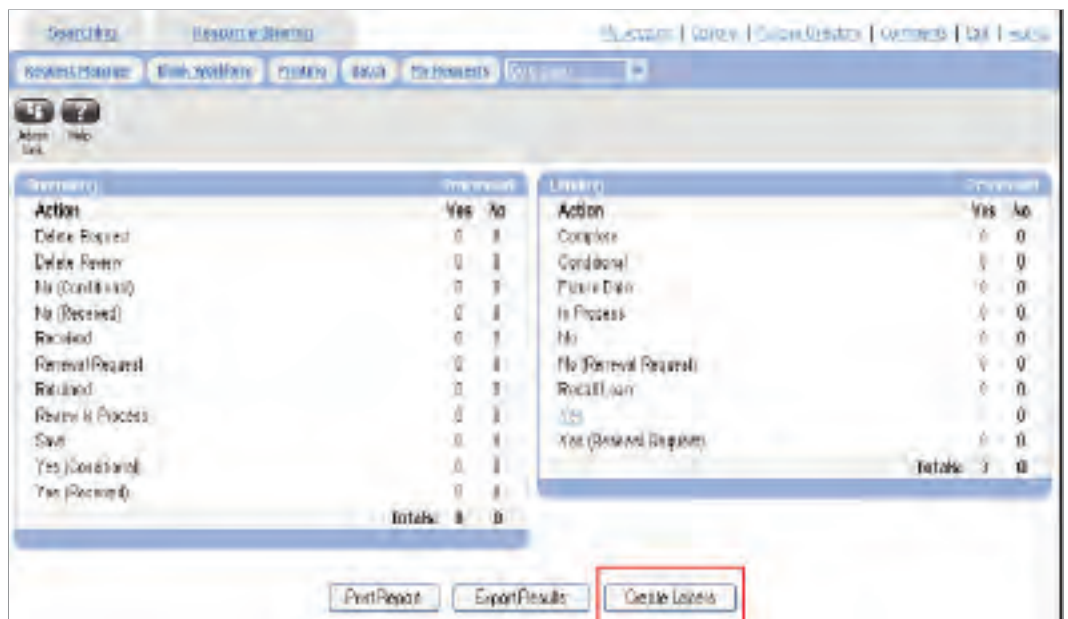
Searching | Resource Sharing | My Account | Options | Change Ordering | Comments | Exit | Help

Request Manager | Batch Workflow | Printing | Batch | My Requests | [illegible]

Admin Task | Help

| Borrowing | | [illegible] |
|---|---|---|
| Action | Yes | No |
| Delete Request | 0 | 0 |
| Delete Review | 0 | 0 |
| No (Conditional) | 0 | 0 |
| No (Received) | 0 | 0 |
| Received | 0 | 0 |
| Renewal Request | 0 | 0 |
| Returned | 0 | 0 |
| Review in Process | 0 | 0 |
| Save | 0 | 0 |
| Yes (Conditional) | 0 | 0 |
| Yes (Received) | 0 | 0 |
| Totals: | 0 | 0 |

| Lending | | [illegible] |
|---|---|---|
| Action | Yes | No |
| Complete | 0 | 0 |
| Conditional | 0 | 0 |
| Future Date | 0 | 0 |
| In Process | 0 | 0 |
| No | 0 | 0 |
| No (Renewal Request) | 0 | 0 |
| Recall Loan | 0 | 0 |
| Yes | | 0 |
| Yes (Renewal Request) | 0 | 0 |
| Totals: | 3 | 0 |

Print Report | Export Results | Create Letters